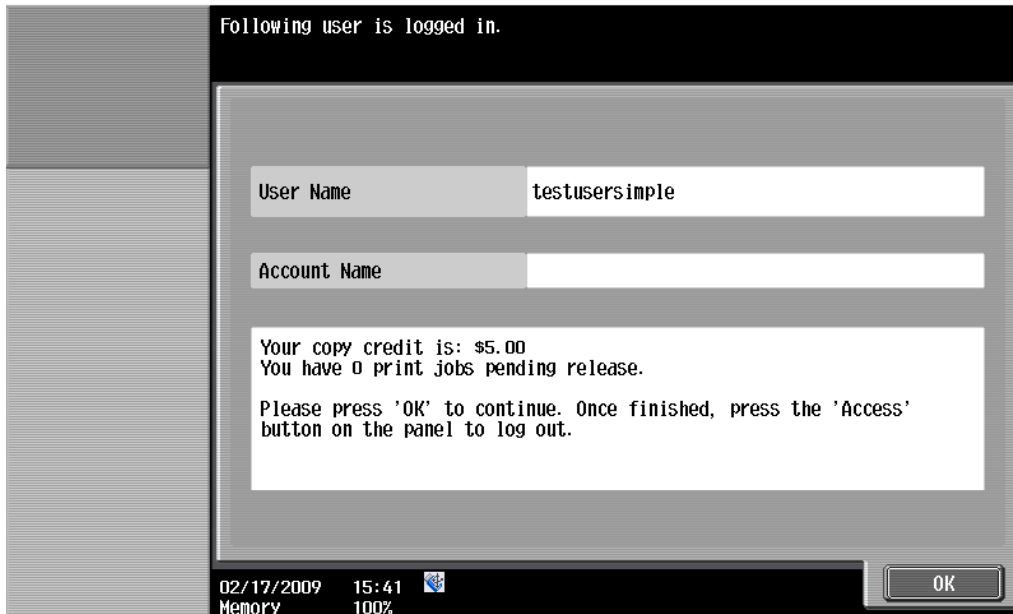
Following user is logged in.

User Name testusersimple

Account Name

Your copy credit is: \$5.00
You have 0 print jobs pending release.

Please press 'OK' to continue. Once finished, press the 'Access' button on the panel to log out.

02/17/2009 15:41
Memory 100%

OK